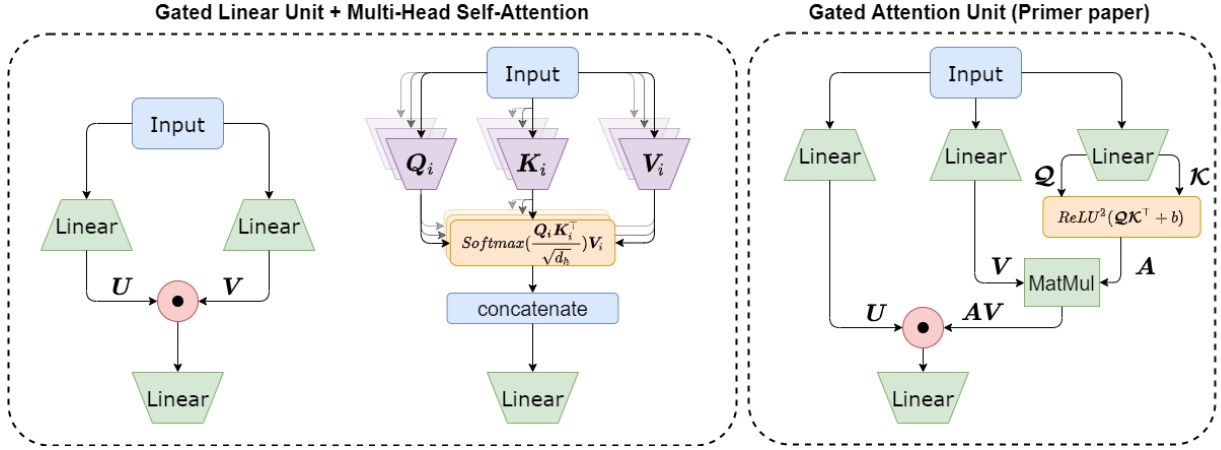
Gated Linear Unit + Multi-Head Self-Attention

Input

Linear

Linear

$\boldsymbol{U}$

$\bullet$

$\boldsymbol{V}$

Linear

Input

$\boldsymbol{Q}_i$

$\boldsymbol{K}_i$

$\boldsymbol{V}_i$

$Softmax(\frac{\boldsymbol{Q}_i \boldsymbol{K}_i^\top}{\sqrt{d_h}})\boldsymbol{V}_i$

concatenate

Linear

Gated Attention Unit (Primer paper)

Input

Linear

Linear

Linear

$\boldsymbol{\mathcal{Q}}$

$\boldsymbol{\mathcal{K}}$

$ReLU^2(\boldsymbol{\mathcal{Q}}\boldsymbol{\mathcal{K}}^\top + b)$

$\boldsymbol{V}$

MatMul

$\boldsymbol{A}$

$\boldsymbol{U}$

$\bullet$

$\boldsymbol{AV}$

Linear